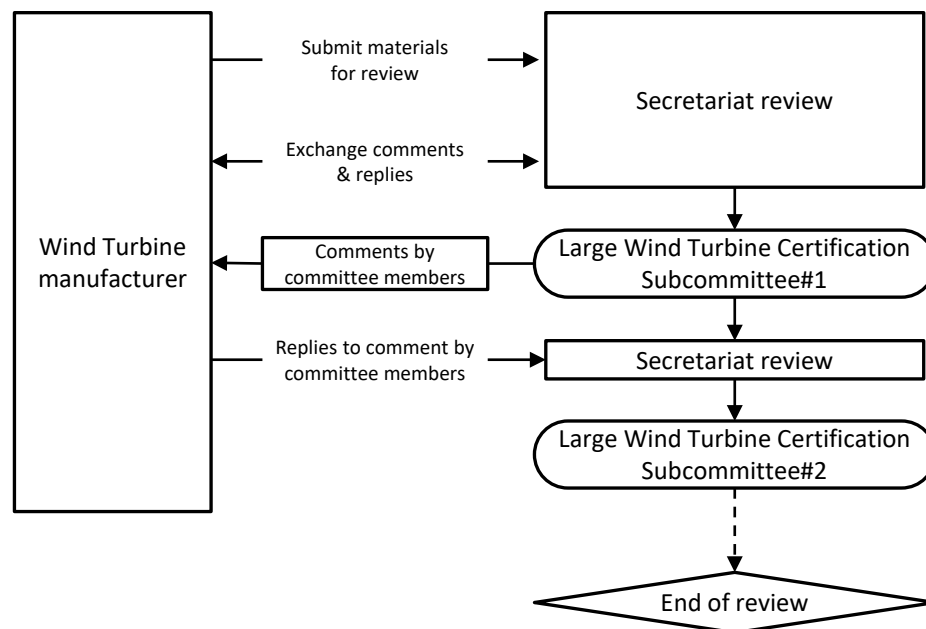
Wind Turbine manufacturer

Submit materials for review

Secretariat review

Exchange comments & replies

Comments by committee members

Large Wind Turbine Certification Subcommittee#1

Replies to comment by committee members

Secretariat review

Large Wind Turbine Certification Subcommittee#2

End of review